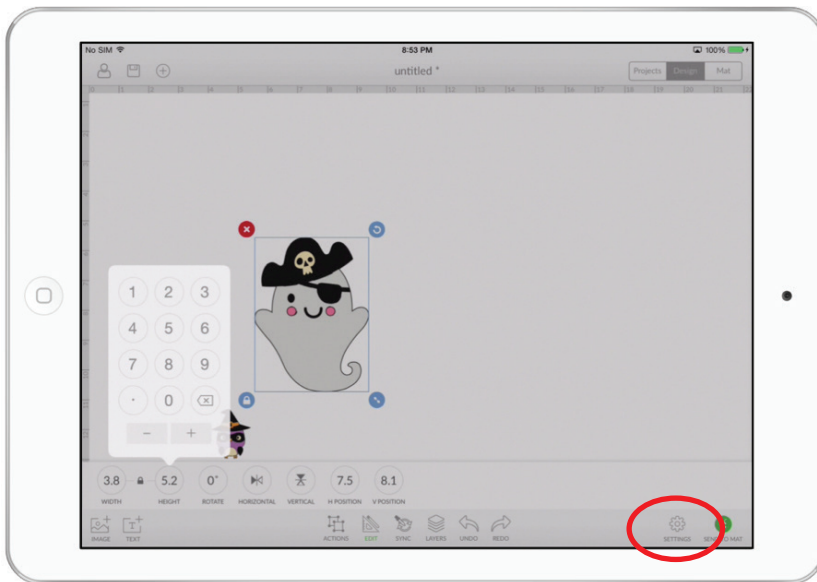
No SIM
8:53 PM
100%

untitled *
Projects Design Mat

1 2 3
4 5 6
7 8 9
. 0
− +

3.8 WIDTH
5.2 HEIGHT
0° ROTATE
HORIZONTAL
VERTICAL
7.5 H POSITION
8.1 V POSITION

IMAGE TEXT ACTIONS EDIT SYNC LAYERS UNDO REDO SETTINGS SEND TO MAT